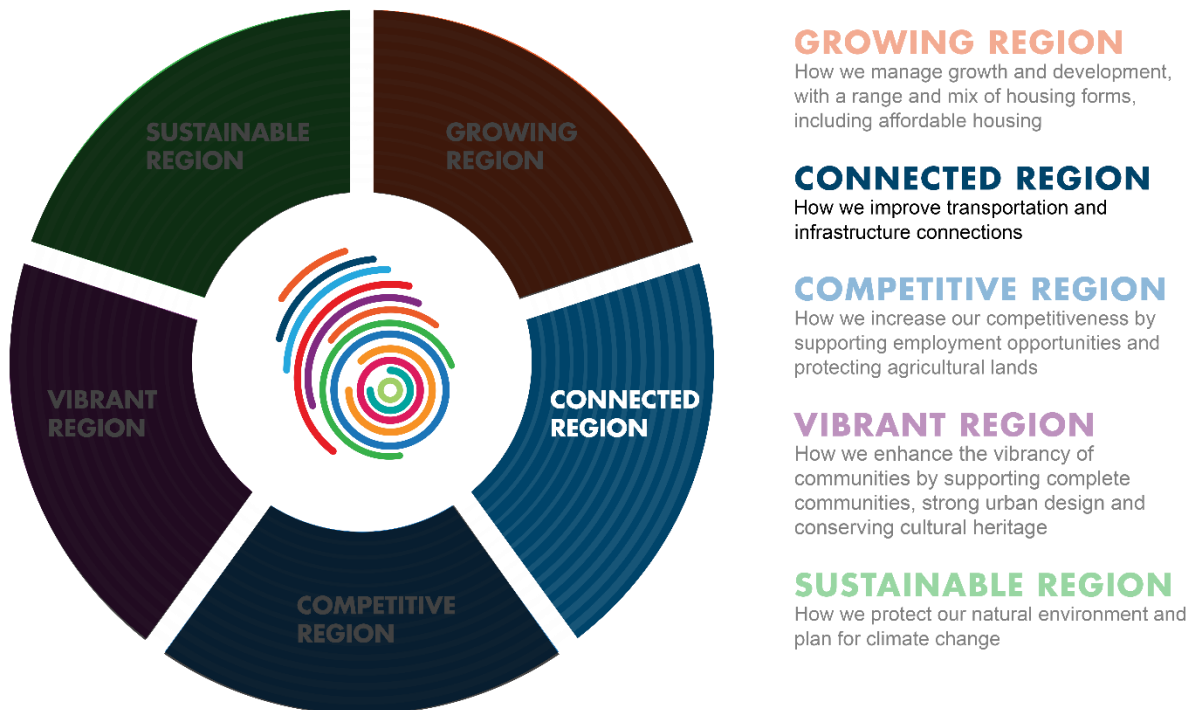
SUSTAINABLE REGION

GROWING REGION

VIBRANT REGION

CONNECTED REGION

COMPETITIVE REGION

GROWING REGION
How we manage growth and development, with a range and mix of housing forms, including affordable housing

CONNECTED REGION
How we improve transportation and infrastructure connections

COMPETITIVE REGION
How we increase our competitiveness by supporting employment opportunities and protecting agricultural lands

VIBRANT REGION
How we enhance the vibrancy of communities by supporting complete communities, strong urban design and conserving cultural heritage

SUSTAINABLE REGION
How we protect our natural environment and plan for climate change